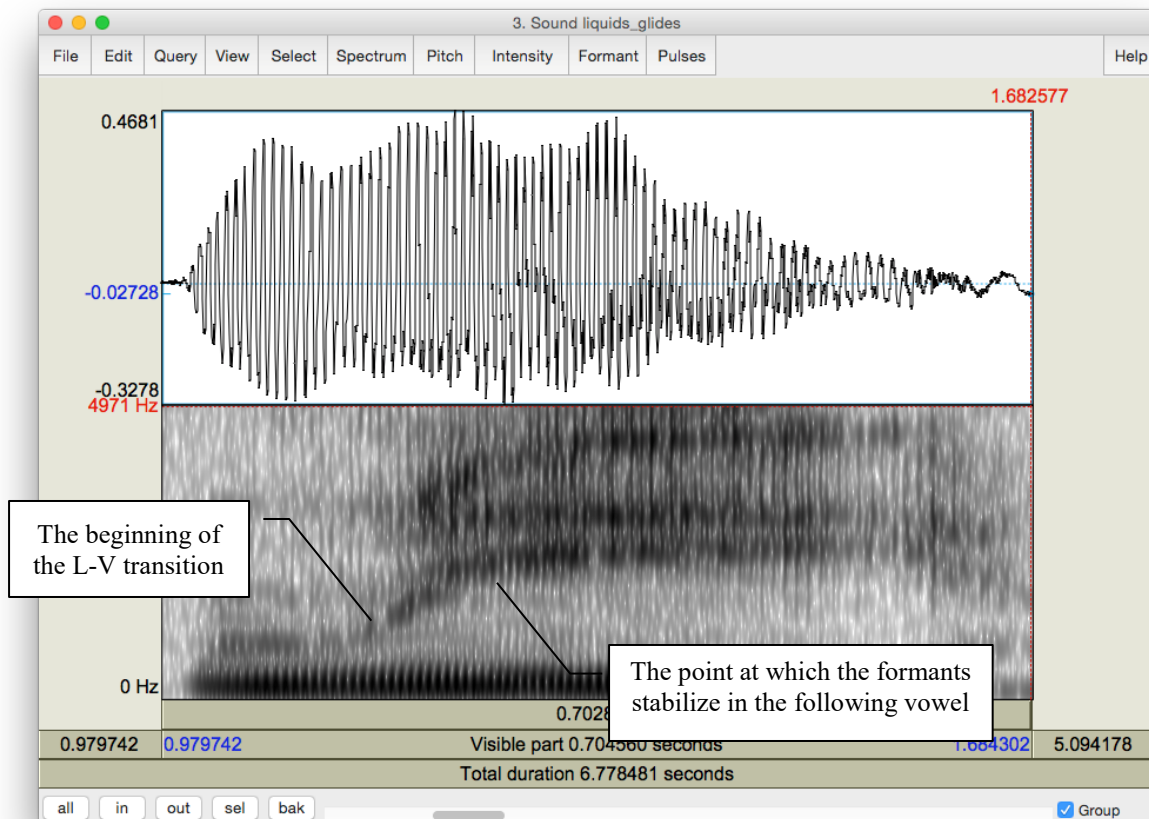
3. Sound liquids_glides

File Edit Query View Select Spectrum Pitch Intensity Formant Pulses Help

1.682577

0.4681

-0.02728

-0.3278

4971 Hz

0 Hz

The beginning of the L-V transition

The point at which the formants stabilize in the following vowel

0.7028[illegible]

0.979742 0.979742 Visible part 0.704560 seconds 1.684302 5.094178

Total duration 6.778481 seconds

all in out sel bak

Group